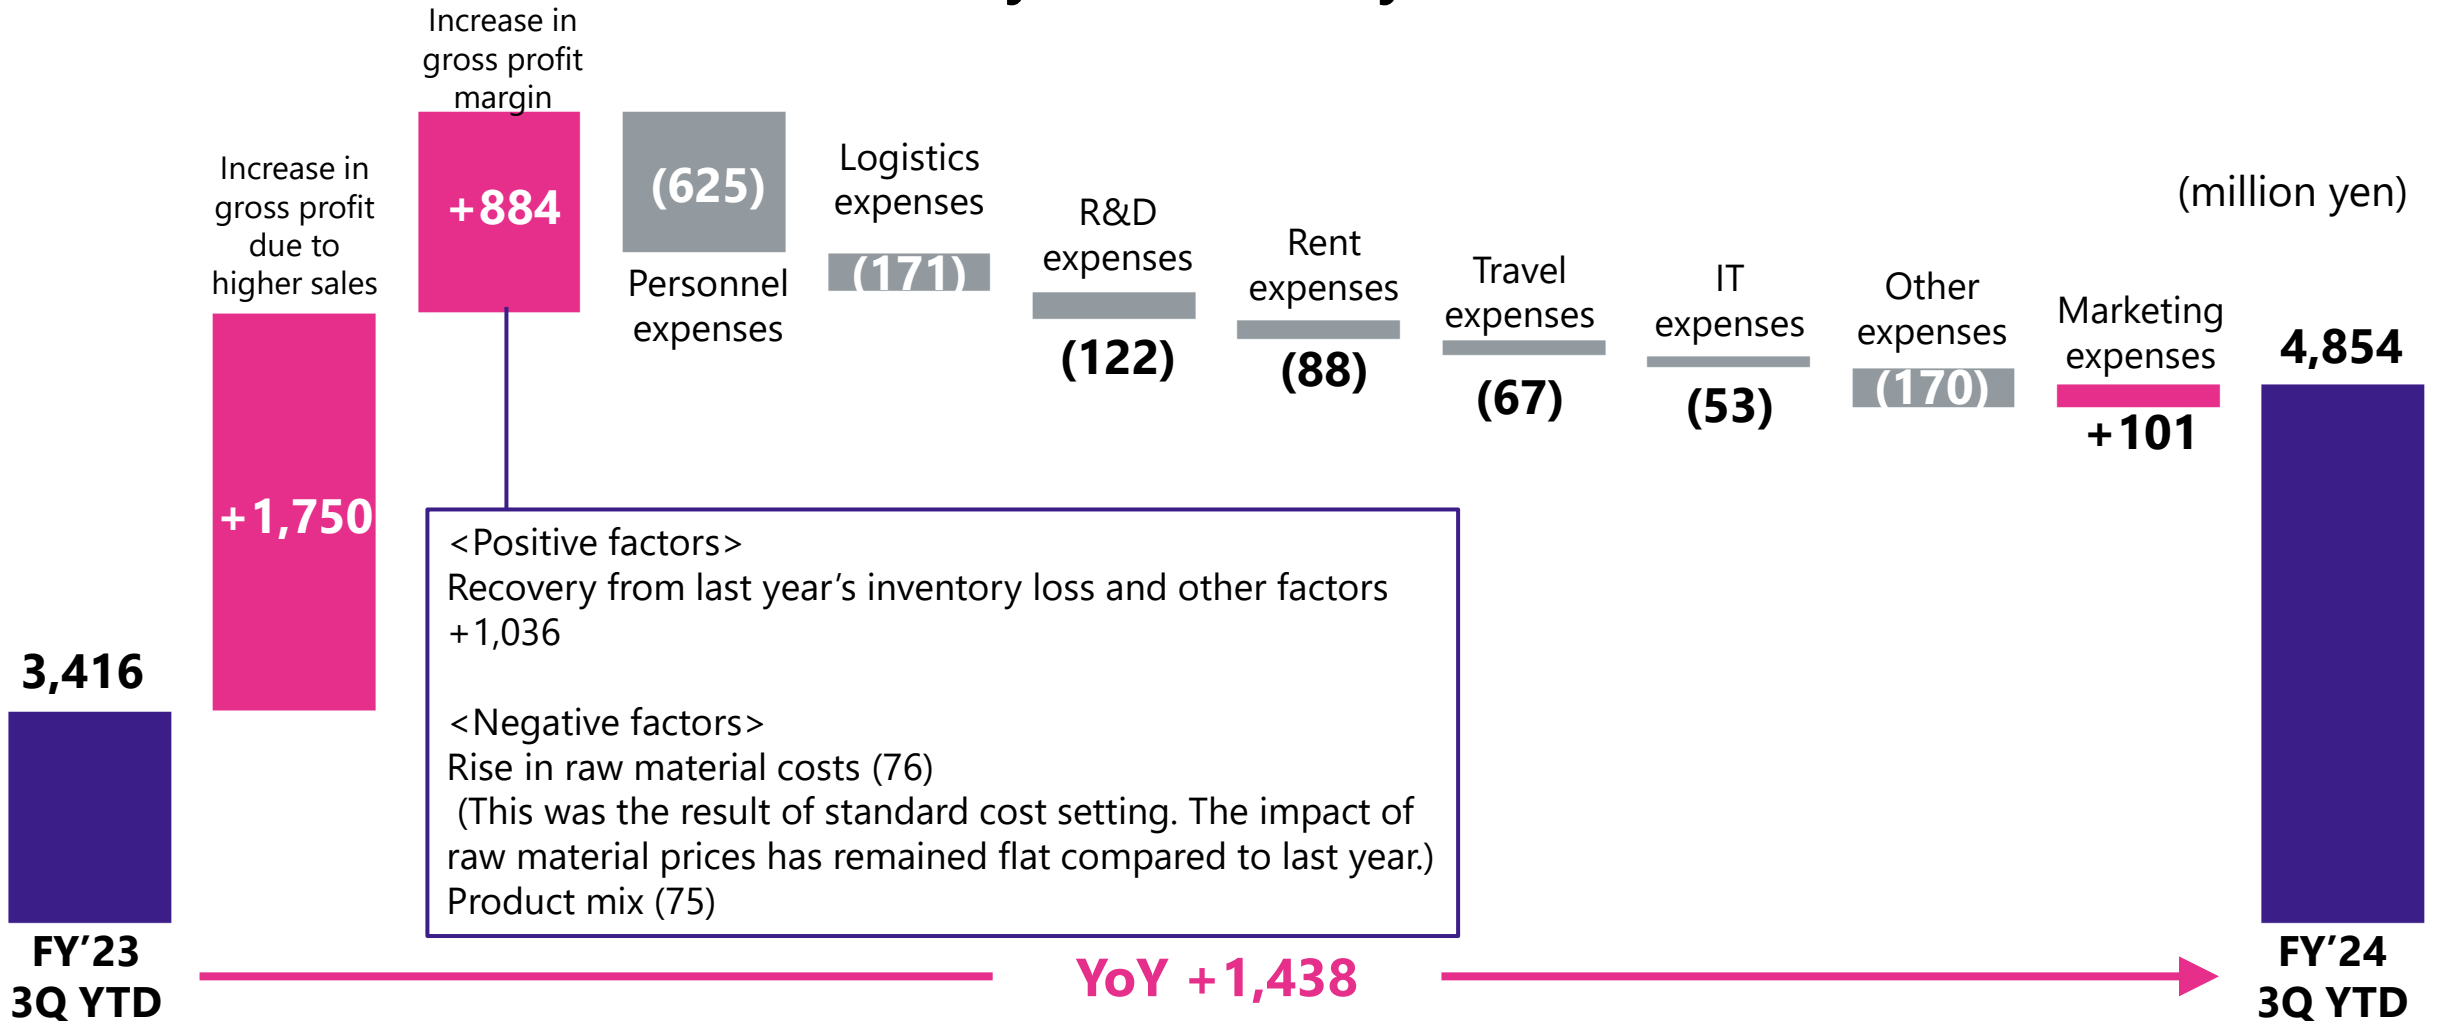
(million yen)

3,416

FY'23 3Q YTD

Increase in gross profit due to higher sales

+1,750

Increase in gross profit margin

+884

(625)

Personnel expenses

Logistics expenses

(171)

R&D expenses

(122)

Rent expenses

(88)

Travel expenses

(67)

IT expenses

(53)

Other expenses

(170)

Marketing expenses

+101

4,854

FY'24 3Q YTD

<Positive factors>
Recovery from last year's inventory loss and other factors +1,036

<Negative factors>
Rise in raw material costs (76)
(This was the result of standard cost setting. The impact of raw material prices has remained flat compared to last year.)
Product mix (75)

YoY +1,438